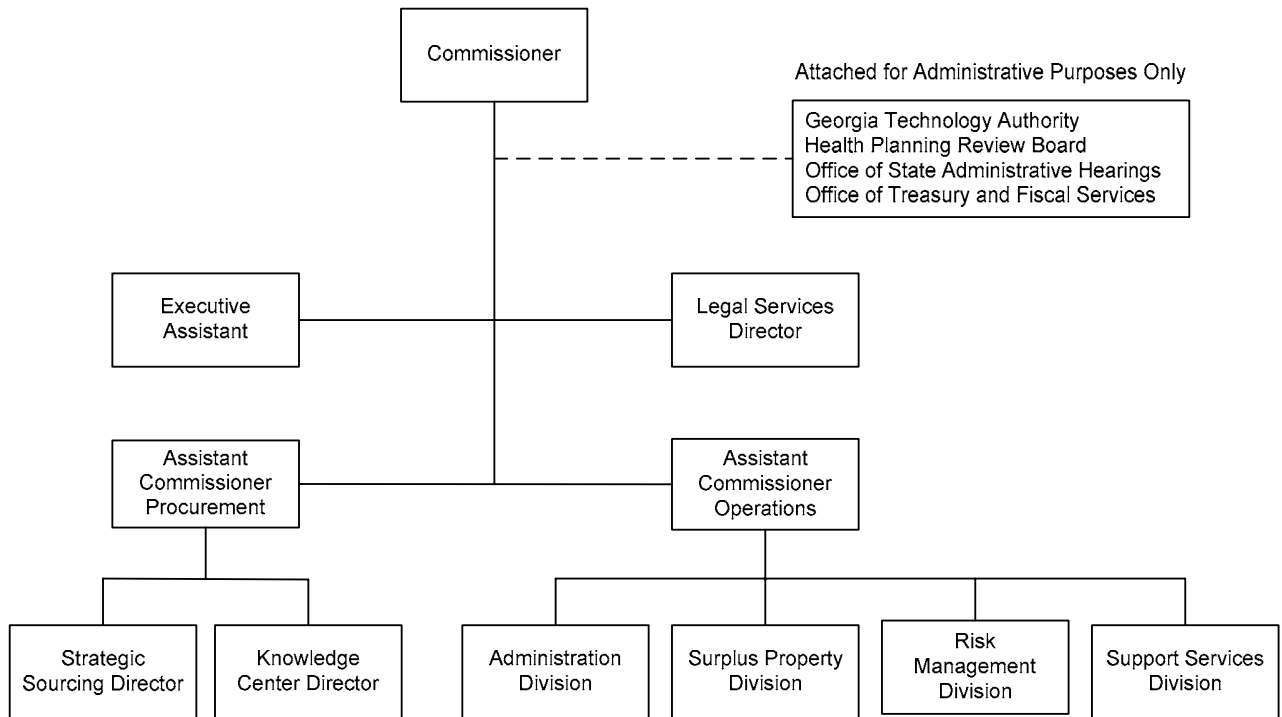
Commissioner

Attached for Administrative Purposes Only

Georgia Technology Authority
Health Planning Review Board
Office of State Administrative Hearings
Office of Treasury and Fiscal Services

Executive Assistant

Legal Services Director

Assistant Commissioner Procurement

Assistant Commissioner Operations

Strategic Sourcing Director

Knowledge Center Director

Administration Division

Surplus Property Division

Risk Management Division

Support Services Division